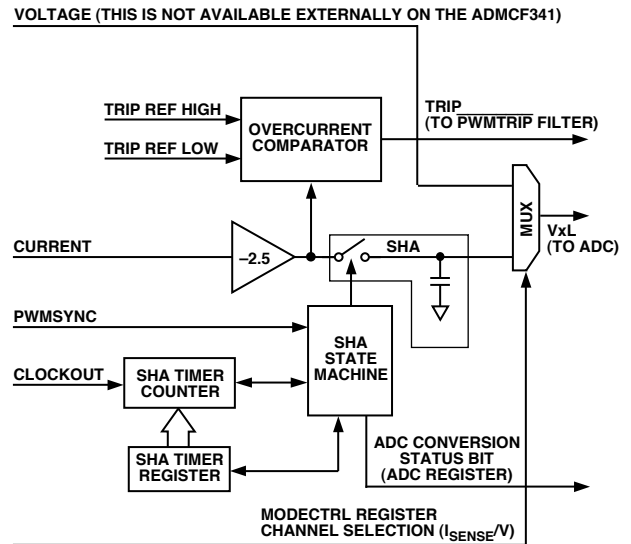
VOLTAGE (THIS IS NOT AVAILABLE EXTERNALLY ON THE ADMCF341)

TRIP REF HIGH

TRIP REF LOW

OVERCURRENT COMPARATOR

TRIP (TO $\overline{\text{PWMTRIP}}$ FILTER)

MUX

VxL (TO ADC)

CURRENT

–2.5

SHA

PWMSYNC

SHA STATE MACHINE

CLOCKOUT

SHA TIMER COUNTER

SHA TIMER REGISTER

ADC CONVERSION STATUS BIT (ADC REGISTER)

MODECTRL REGISTER CHANNEL SELECTION ($I_{SENSE}$/V)